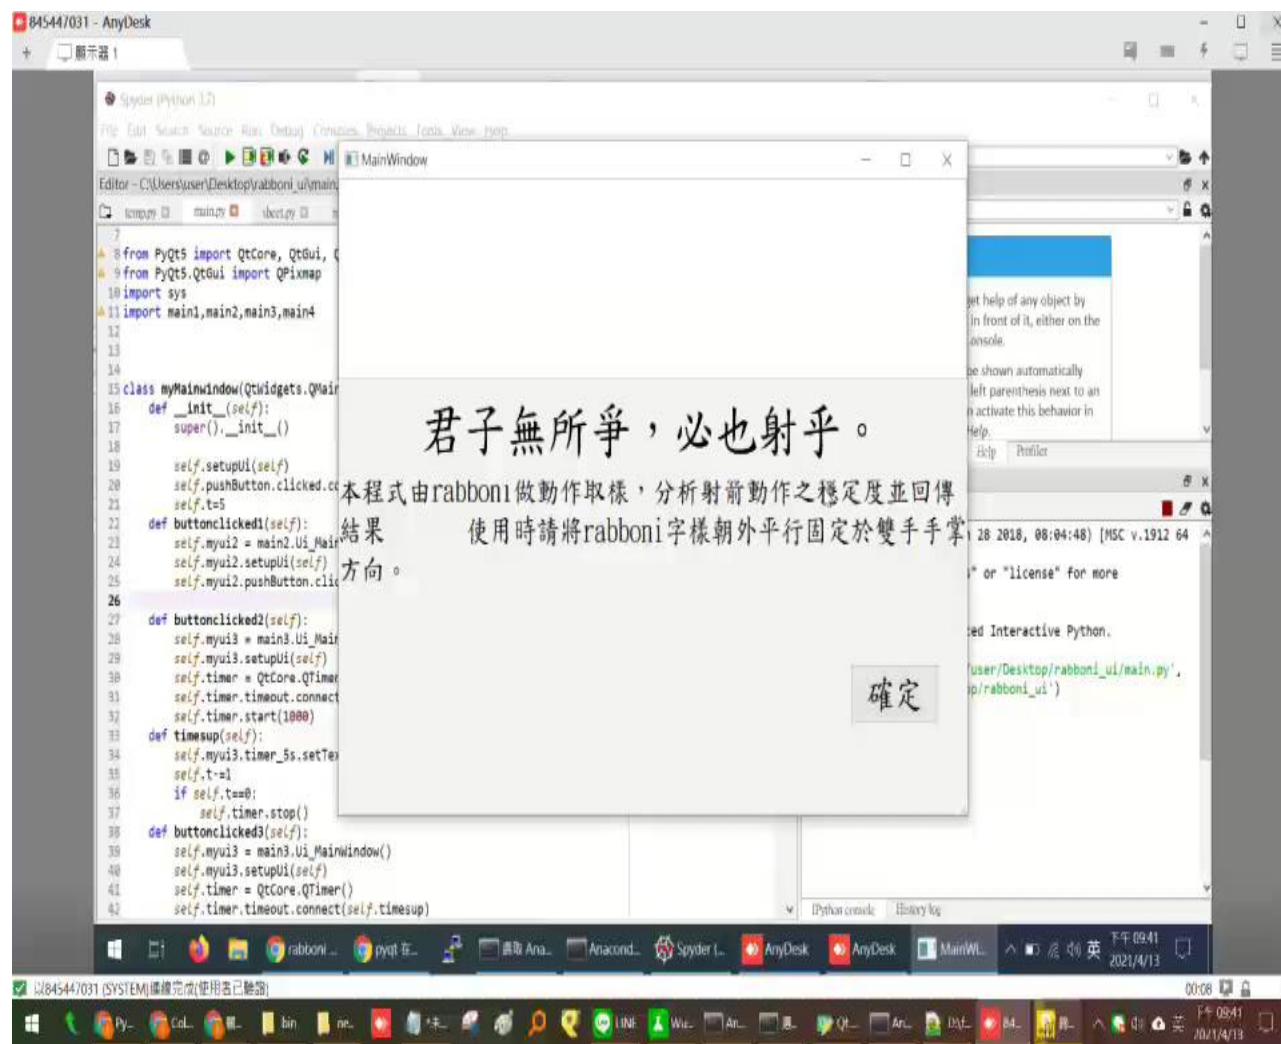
845447031 - AnyDesk
顯示器 1

Spyder (Python 3.7)
File Edit Search Source Run Debug Consoles Projects Tools View Help
Editor - C:\Users\user\Desktop\rabboni_ui\main
temp.py main.py sheet.py

7
8 from PyQt5 import QtCore, QtGui, (
9 from PyQt5.QtGui import QPixmap
10 import sys
11 import main1,main2,main3,main4
12
13
14
15 class myMainwindow(QtWidgets.QMair
16 def __init__(self):
17 super().__init__()
18
19 self.setupUi(self)
20 self.pushButton.clicked.c
21 self.t=5
22 def buttonclicked1(self):
23 self.myui2 = main2.Ui_Mair
24 self.myui2.setupUi(self)
25 self.myui2.pushButton.clic
26
27 def buttonclicked2(self):
28 self.myui3 = main3.Ui_Mair
29 self.myui3.setupUi(self)
30 self.timer = QtCore.QTimer
31 self.timer.timeout.connect
32 self.timer.start(1000)
33 def timesup(self):
34 self.myui3.timer_5s.setTe
35 self.t-=1
36 if self.t==0:
37 self.timer.stop()
38 def buttonclicked3(self):
39 self.myui3 = main3.Ui_MainWindow()
40 self.myui3.setupUi(self)
41 self.timer = QtCore.QTimer()
42 self.timer.timeout.connect(self.timesup)

MainWindow

君子無所爭，必也射乎。

本程式由rabboni做動作取樣，分析射箭動作之穩定度並回傳結果 使用時請將rabboni字樣朝外平行固定於雙手手掌方向。

確定

et help of any object by in front of it, either on the onsole.
e shown automatically left parenthesis next to an activate this behavior in Help.
Help Profiler

28 2018, 08:04:48) [MSC v.1912 64
" or "license" for more
ed Interactive Python.
user/Desktop/rabboni_ui/main.py',
p/rabboni_ui')

IPython console History log

rabboni ... pyqt 在... 擷取 Ana... Anacond... Spyder (... AnyDesk AnyDesk MainWi...
英 下午 09:41 2021/4/13

以845447031 (SYSTEM)連線完成(使用者已驗證)
00:08
Py... Col... bin ne... LINE Wa... An... Qt... An... 84... 
下午 09:41 2021/4/13